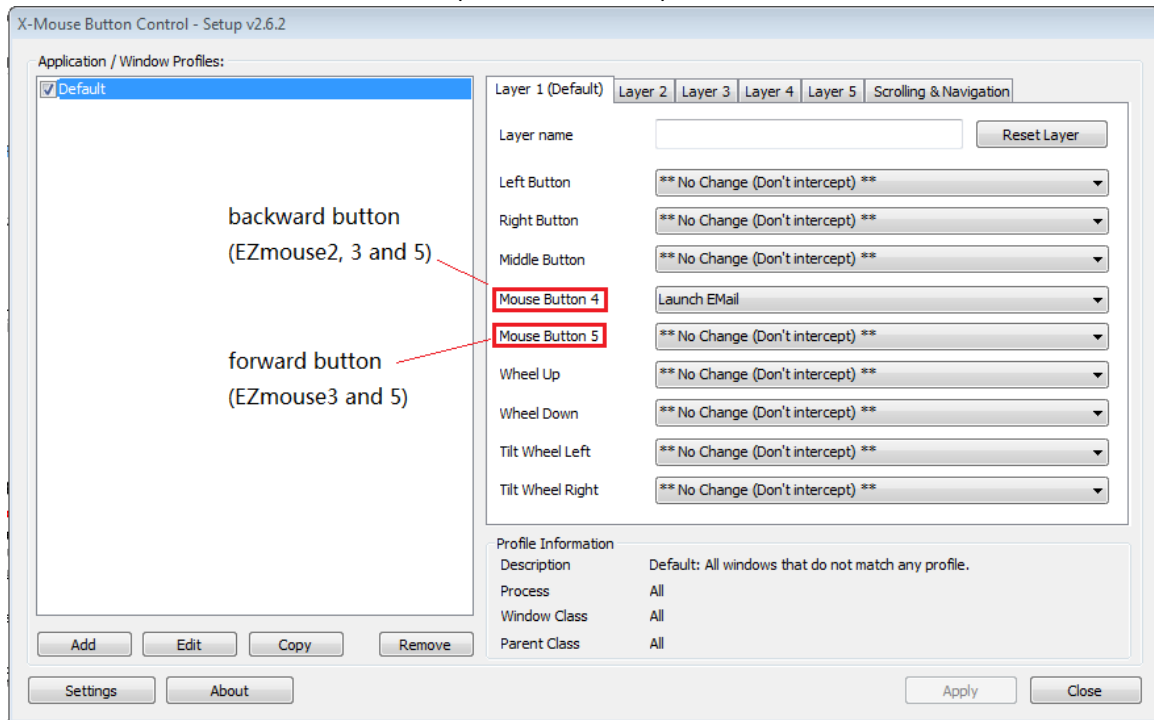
X-Mouse Button Control - Setup v2.6.2

Application / Window Profiles:

Default

Layer 1 (Default) | Layer 2 | Layer 3 | Layer 4 | Layer 5 | Scrolling & Navigation

Layer name

Reset Layer

Left Button ** No Change (Don't intercept) **

Right Button ** No Change (Don't intercept) **

Middle Button ** No Change (Don't intercept) **

Mouse Button 4 Launch EMail

Mouse Button 5 ** No Change (Don't intercept) **

Wheel Up ** No Change (Don't intercept) **

Wheel Down ** No Change (Don't intercept) **

Tilt Wheel Left ** No Change (Don't intercept) **

Tilt Wheel Right ** No Change (Don't intercept) **

backward button (EZmouse2, 3 and 5)

forward button (EZmouse3 and 5)

Profile Information

Description Default: All windows that do not match any profile.

Process All

Window Class All

Parent Class All

Add Edit Copy Remove

Settings About

Apply Close